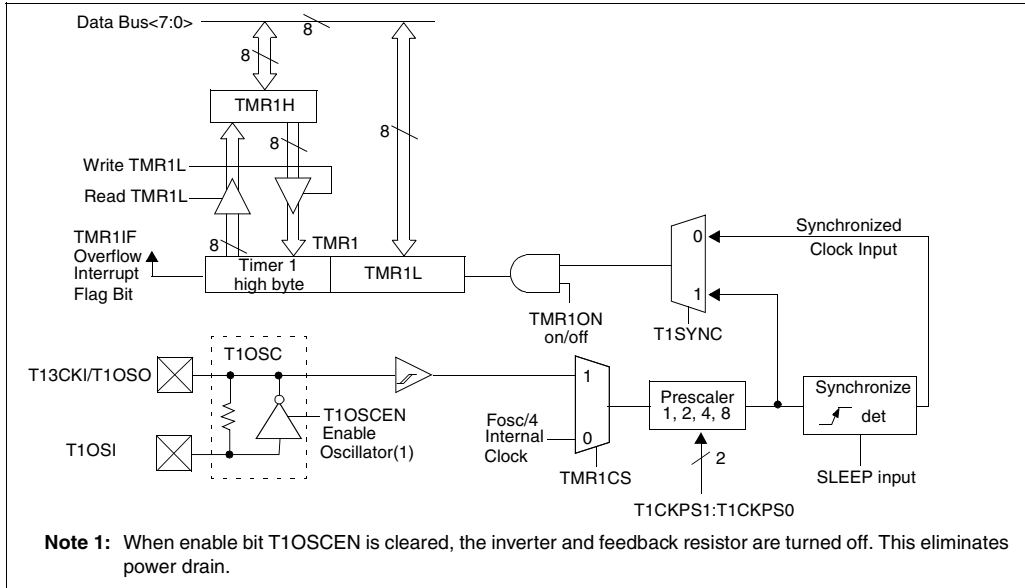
Data Bus<7:0>
8
8
TMR1H
8
8
Write TMR1L
Read TMR1L
TMR1IF Overflow Interrupt Flag Bit
8
TMR1
Timer 1 high byte
TMR1L
Synchronized Clock Input
0
1
T1SYNC
TMR1ON on/off
T1OSC
T13CKI/T1OSO
T1OSCEN Enable Oscillator(1)
T1OSI
1
0
Fosc/4 Internal Clock
TMR1CS
Prescaler 1, 2, 4, 8
2
T1CKPS1:T1CKPS0
Synchronize
det
SLEEP input

**Note 1:** When enable bit T1OSCEN is cleared, the inverter and feedback resistor are turned off. This eliminates power drain.